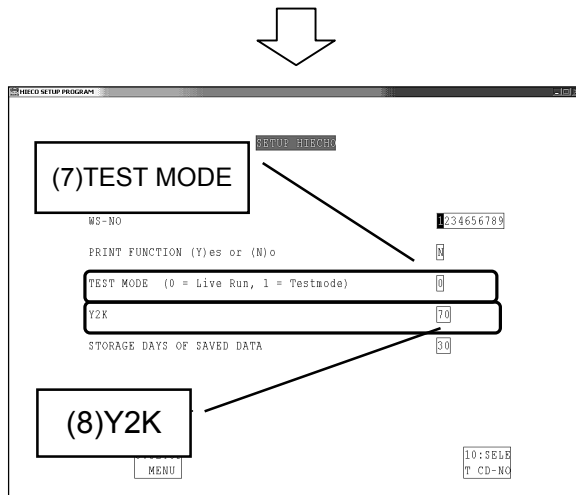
HIECO SETUP PROGRAM

SETUP HIECHO

(7)TEST MODE

WS-NO 1234656789

PRINT FUNCTION (Y)es or (N)o N

TEST MODE (0 = Live Run, 1 = Testmode) 0

Y2K 70

STORAGE DAYS OF SAVED DATA 30

(8)Y2K

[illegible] MENU

10:SELE T CD-NO